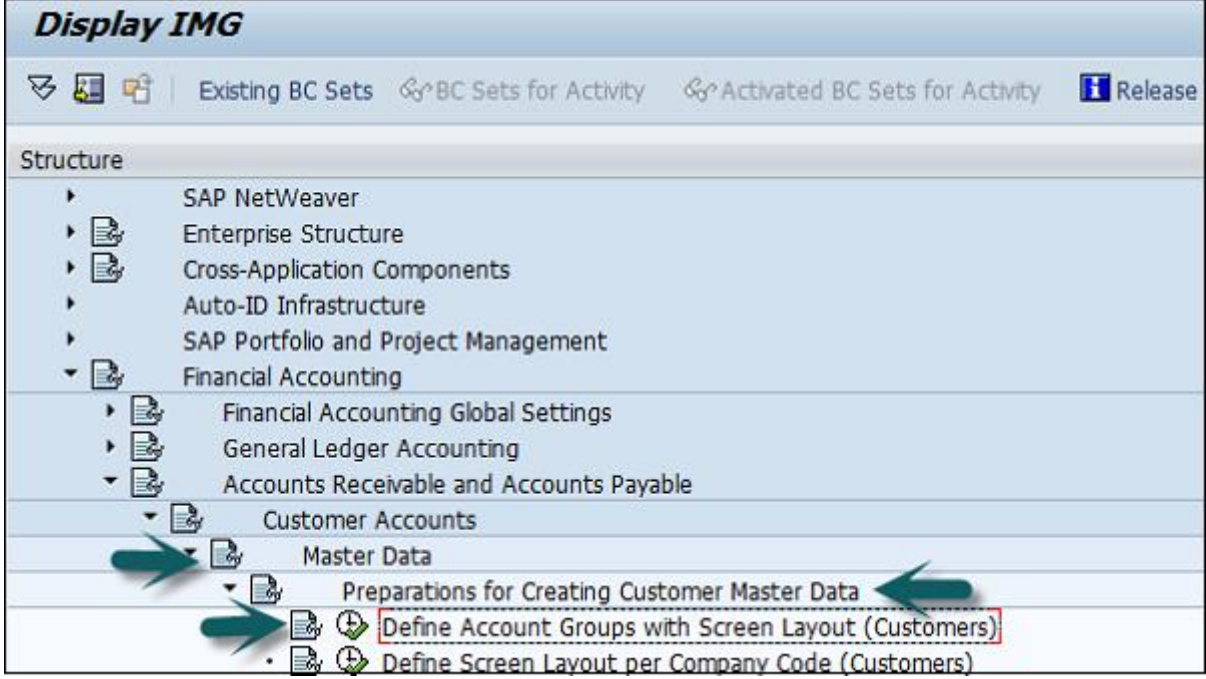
Display IMG

Existing BC Sets BC Sets for Activity Activated BC Sets for Activity Release

Structure

SAP NetWeaver
Enterprise Structure
Cross-Application Components
Auto-ID Infrastructure
SAP Portfolio and Project Management
Financial Accounting
Financial Accounting Global Settings
General Ledger Accounting
Accounts Receivable and Accounts Payable
Customer Accounts
Master Data
Preparations for Creating Customer Master Data
Define Account Groups with Screen Layout (Customers)
Define Screen Layout per Company Code (Customers)